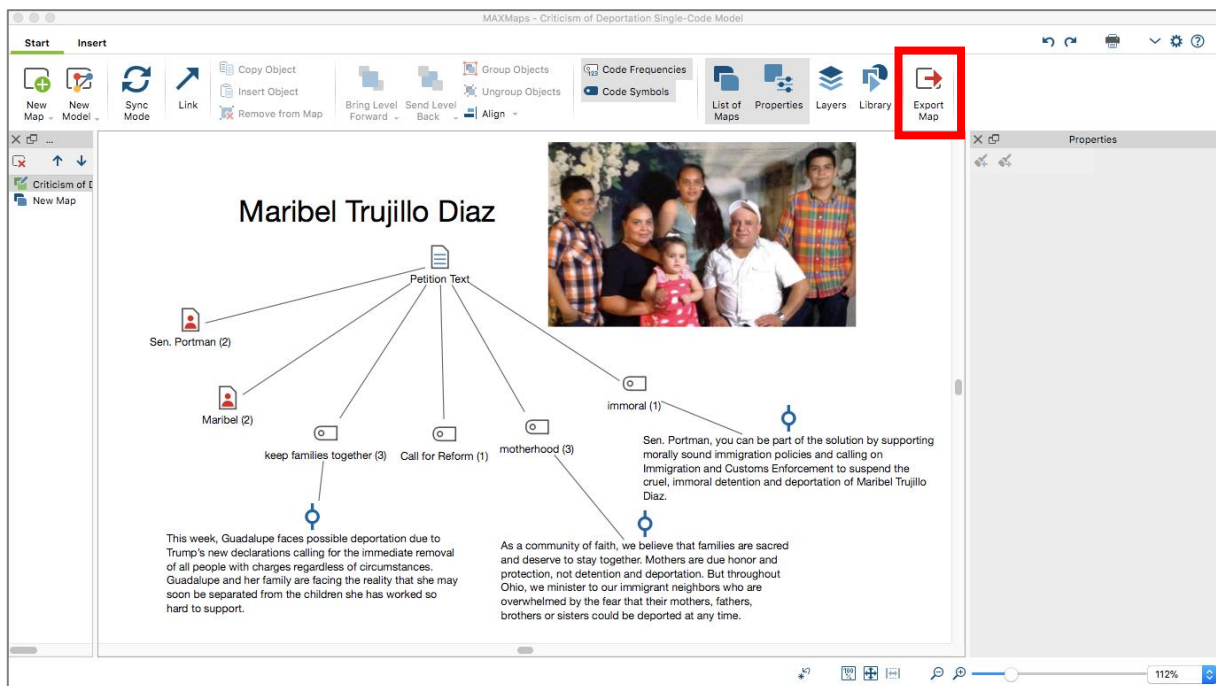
MAXMaps - Criticism of Deportation Single-Code Model

Start Insert

New Map
New Model
Sync Mode
Link
Copy Object
Insert Object
Remove from Map
Bring Level Forward
Send Level Back
Group Objects
Ungroup Objects
Align
Code Frequencies
Code Symbols
List of Maps
Properties
Layers
Library
Export Map

Criticism of D
New Map

Properties

Maribel Trujillo Diaz

Petition Text

Sen. Portman (2)

Maribel (2)

keep families together (3)

Call for Reform (1)

motherhood (3)

immoral (1)

Sen. Portman, you can be part of the solution by supporting morally sound immigration policies and calling on Immigration and Customs Enforcement to suspend the cruel, immoral detention and deportation of Maribel Trujillo Diaz.

This week, Guadalupe faces possible deportation due to Trump's new declarations calling for the immediate removal of all people with charges regardless of circumstances. Guadalupe and her family are facing the reality that she may soon be separated from the children she has worked so hard to support.

As a community of faith, we believe that families are sacred and deserve to stay together. Mothers are due honor and protection, not detention and deportation. But throughout Ohio, we minister to our immigrant neighbors who are overwhelmed by the fear that their mothers, fathers, brothers or sisters could be deported at any time.

112%